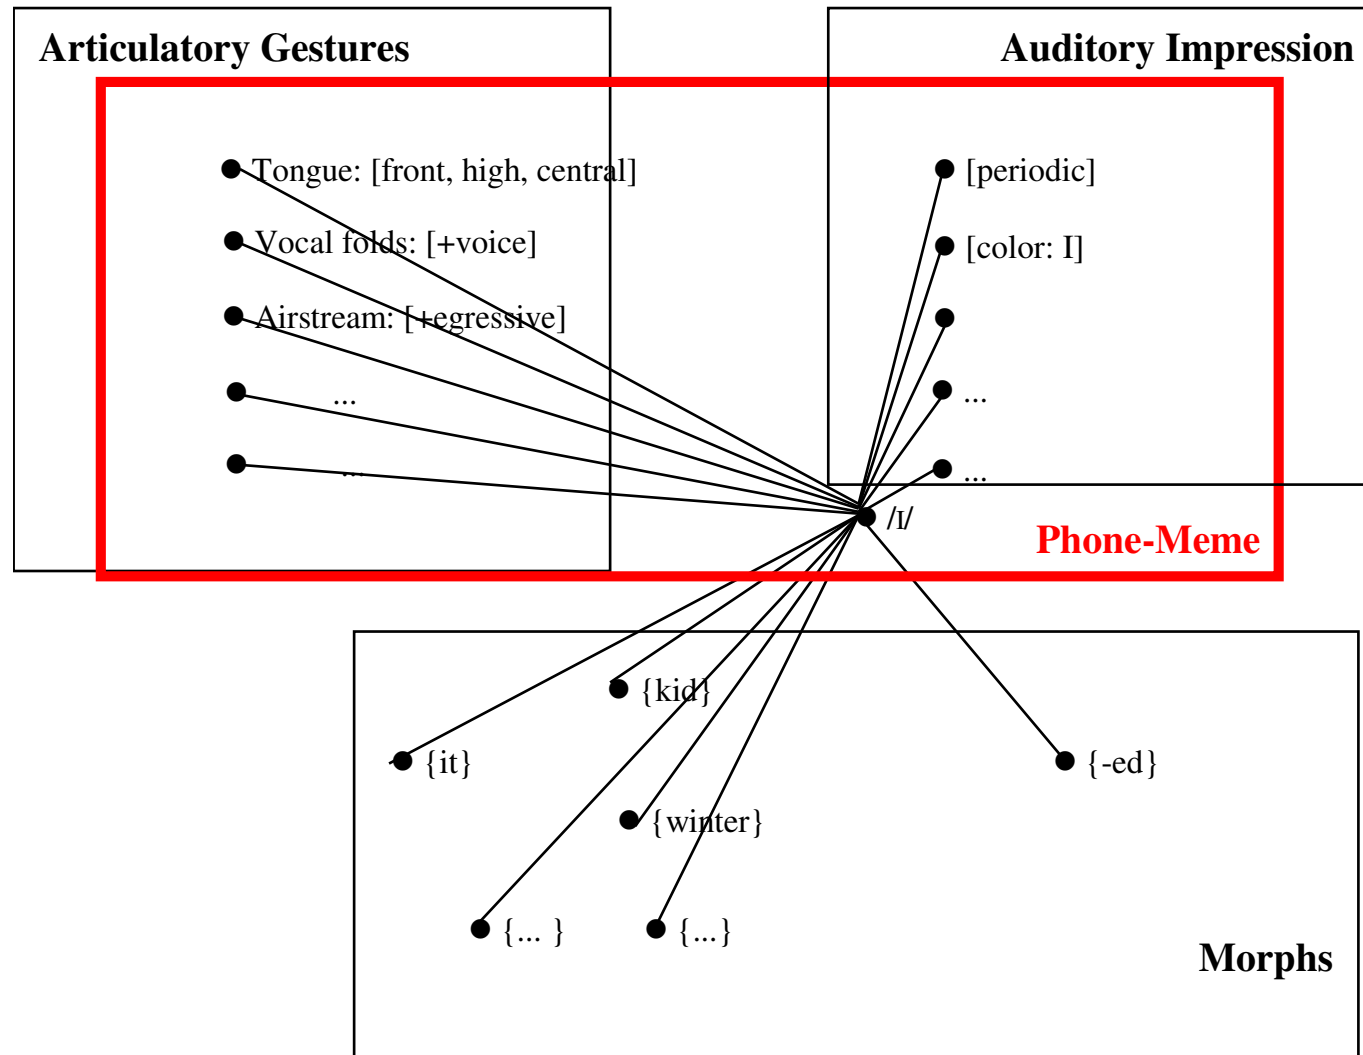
Articulatory Gestures

Auditory Impression

Tongue: [front, high, central]

Vocal folds: [+voice]

Airstream: [+egressive]

...

...

[periodic]

[color: I]

...

...

/ɪ/

Phone-Meme

{kid}

{it}

{-ed}

{winter}

{... }

{...}

Morphs